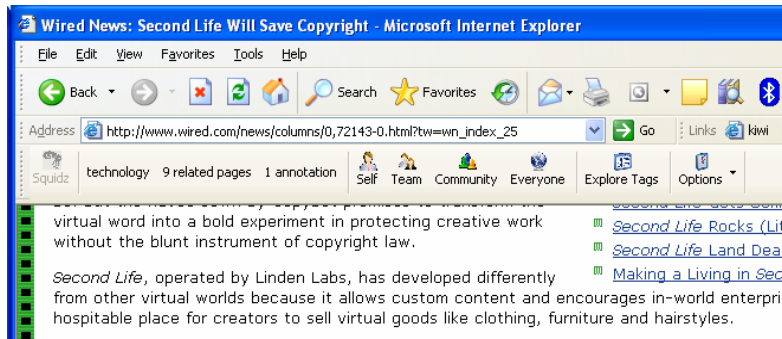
Wired News: Second Life Will Save Copyright - Microsoft Internet Explorer

File Edit View Favorites Tools Help

Back Search Favorites

Address http://www.wired.com/news/columns/0,72143-0.html?tw=wn_index_25 Go Links kiwi

Squidz technology 9 related pages 1 annotation Self Team Community Everyone Explore Tags Options

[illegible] virtual word into a bold experiment in protecting creative work without the blunt instrument of copyright law.

Second Life, operated by Linden Labs, has developed differently from other virtual worlds because it allows custom content and encourages in-world enterpri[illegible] hospitable place for creators to sell virtual goods like clothing, furniture and hairstyles.

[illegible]
Second Life Rocks (Li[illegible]
Second Life Land Dea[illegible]
Making a Living in Sec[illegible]